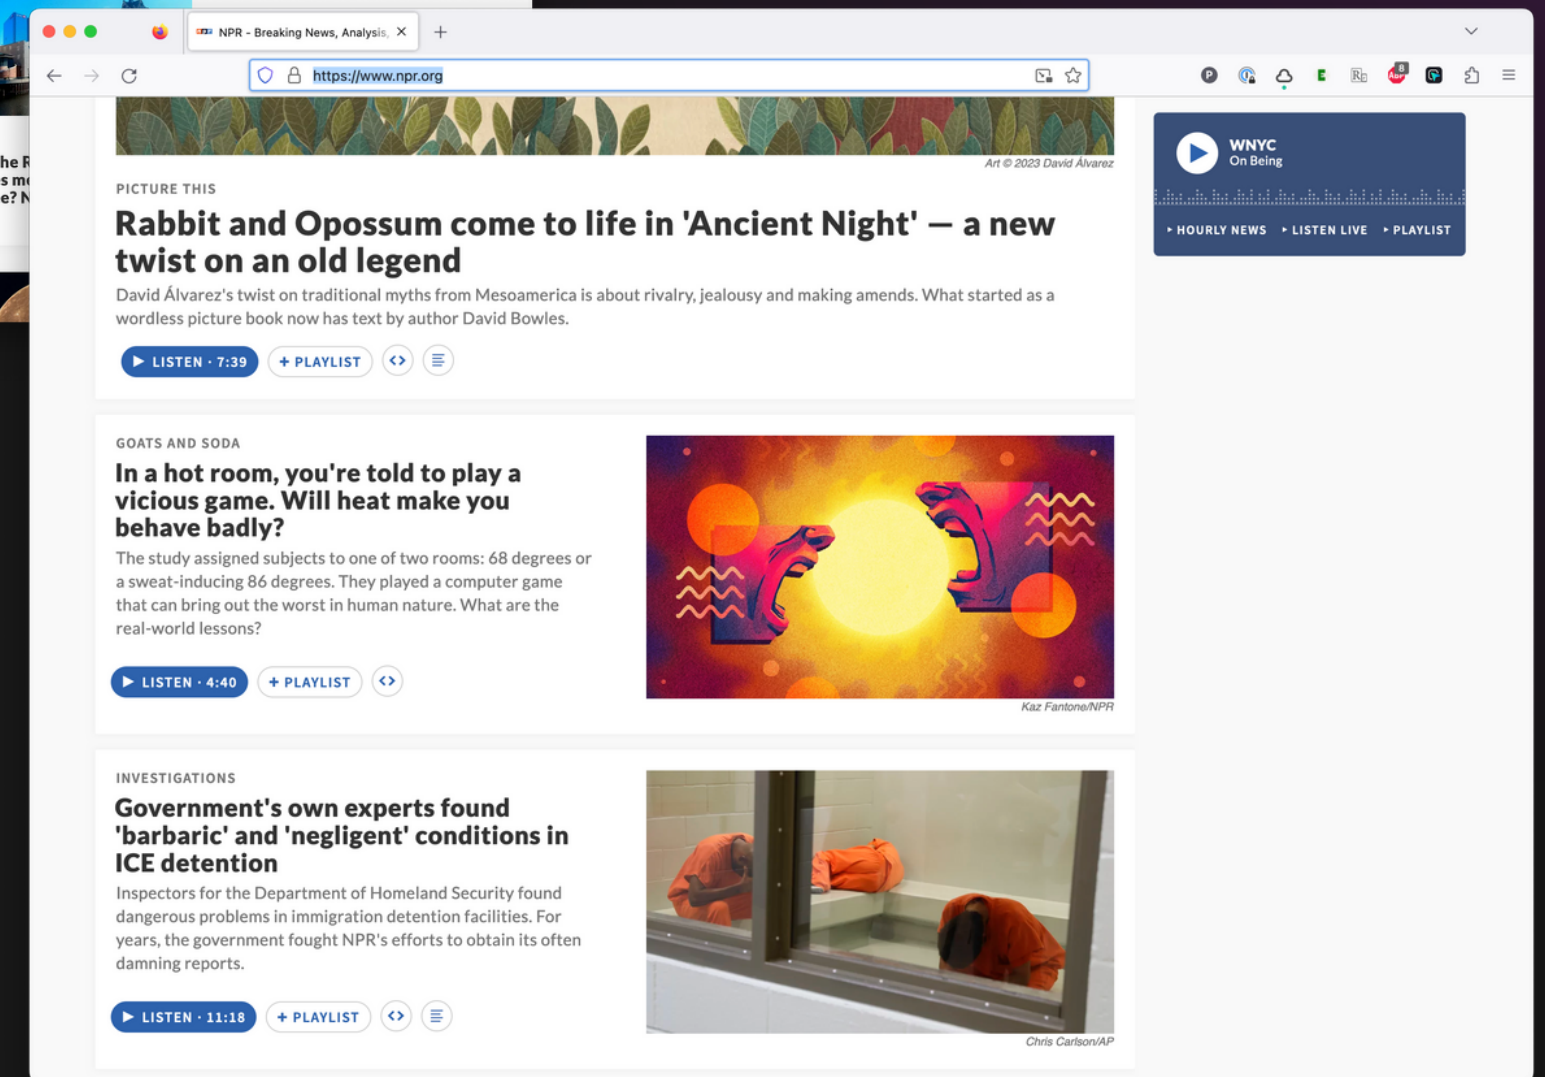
he R
s m
e? N

NPR - Breaking News, Analysis,

https://www.npr.org

Art © 2023 David Álvarez

PICTURE THIS

Rabbit and Opossum come to life in 'Ancient Night' — a new twist on an old legend

David Álvarez's twist on traditional myths from Mesoamerica is about rivalry, jealousy and making amends. What started as a wordless picture book now has text by author David Bowles.

LISTEN · 7:39 + PLAYLIST

WNYC
On Being

HOURLY NEWS LISTEN LIVE PLAYLIST

GOATS AND SODA

In a hot room, you're told to play a vicious game. Will heat make you behave badly?

The study assigned subjects to one of two rooms: 68 degrees or a sweat-inducing 86 degrees. They played a computer game that can bring out the worst in human nature. What are the real-world lessons?

LISTEN · 4:40 + PLAYLIST

Kaz Fantone/NPR

INVESTIGATIONS

Government's own experts found 'barbaric' and 'negligent' conditions in ICE detention

Inspectors for the Department of Homeland Security found dangerous problems in immigration detention facilities. For years, the government fought NPR's efforts to obtain its often damning reports.

LISTEN · 11:18 + PLAYLIST

Chris Carlson/AP